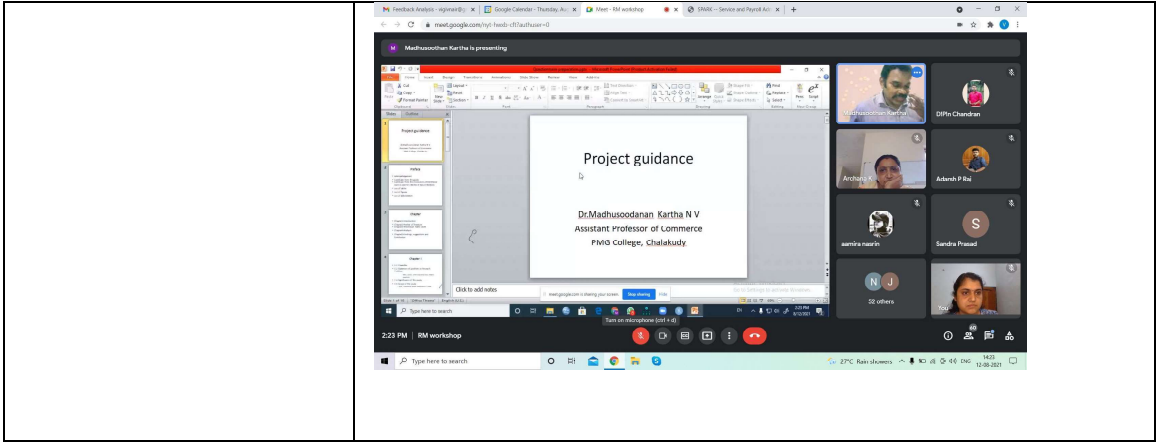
M Feedback Analysis - eginmar@g | Google Calendar - Thursday, Au | Meet - RM workshop | SPARK -- Service and Payroll Ad | +

meet.google.com/nyt-hexb-cft?authuser=0

M Madhusoothan Kartha is presenting

Project guidance

Dr.Madhusoodanan Kartha N V
Assistant Professor of Commerce
PMG College, Chalakudy

Click to add notes

meet.google.com is sharing your screen. Stop sharing Hide

Madhusoothan Kartha
DIPin Chandran
Archana K
Adarsh P Raj
samira nasrin
Sandra Prasad
S
N J
32 others
You

Type here to search

Turn on microphone (ctrl + d)

2:23 PM | RM workshop

Type here to search

27°C Rain showers ENG 14:23 12-08-2021